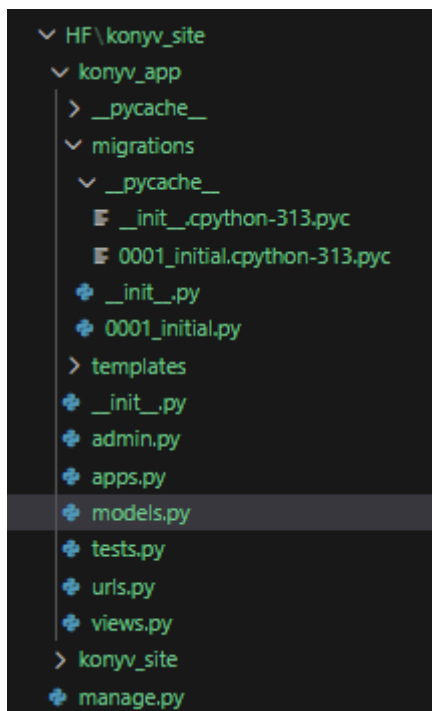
HF\konyv_site
konyv_app
__pycache__
migrations
__pycache__
__init__.cpython-313.pyc
0001_initial.cpython-313.pyc
__init__.py
0001_initial.py
templates
__init__.py
admin.py
apps.py
models.py
tests.py
urls.py
views.py
konyv_site
manage.py